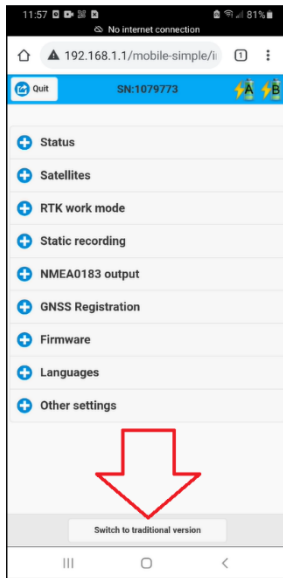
11:57 81%
No internet connection
192.168.1.1/mobile-simple/i
1
Quit
SN:1079773
A
B
Status
Satellites
RTK work mode
Static recording
NMEA0183 output
GNSS Registration
Firmware
Languages
Other settings
Switch to traditional version